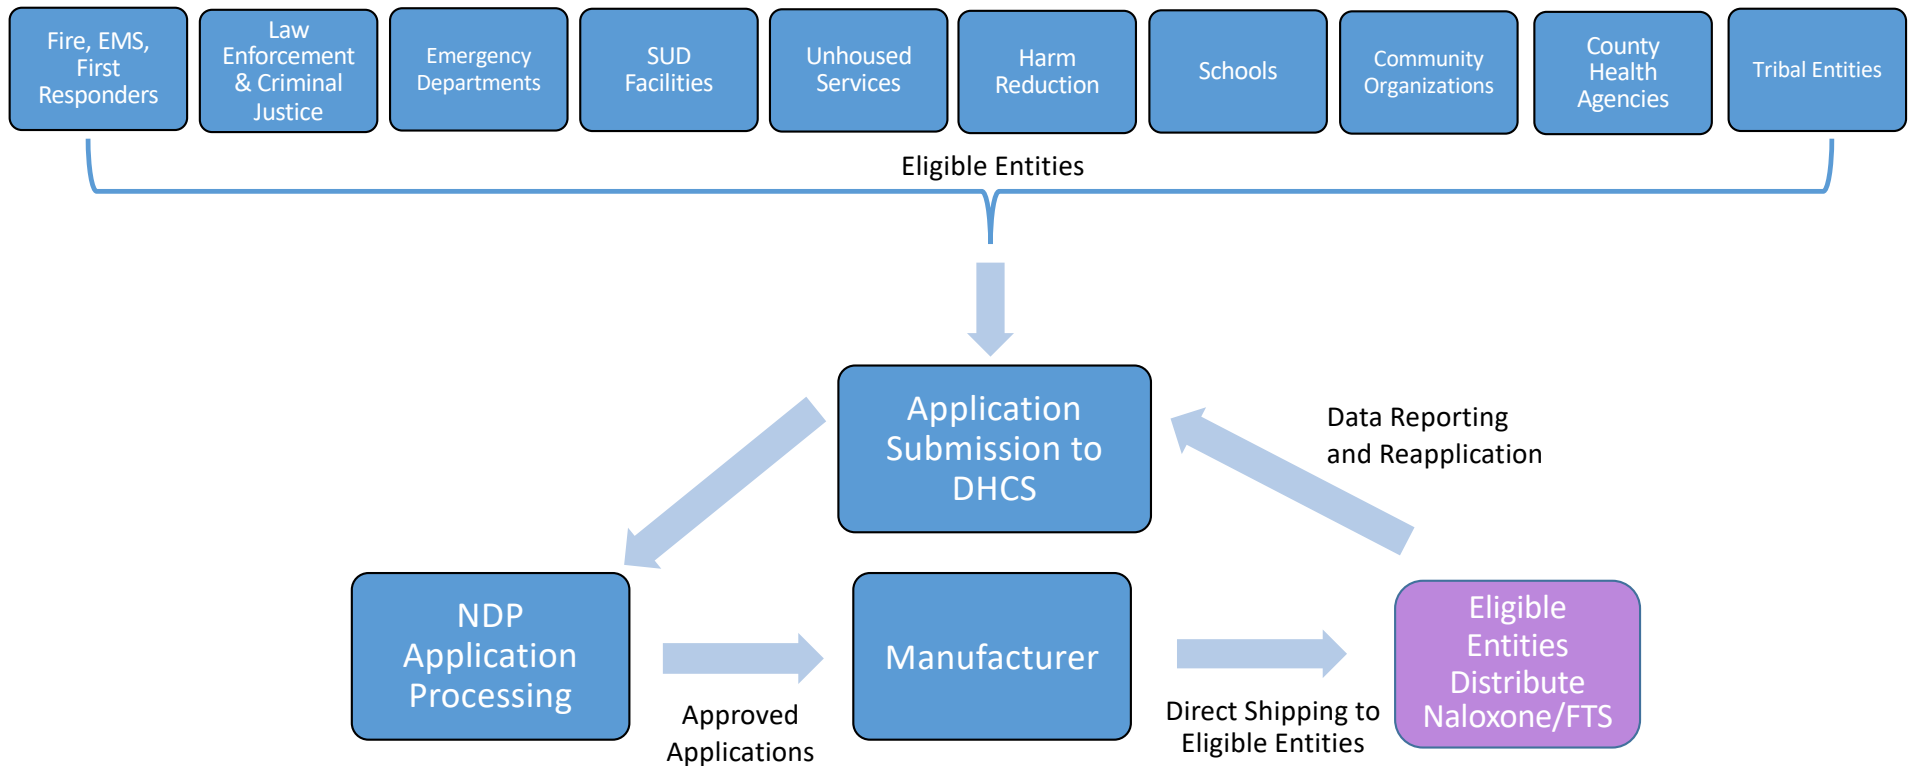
Fire, EMS, First Responders

Law Enforcement & Criminal Justice

Emergency Departments

SUD Facilities

Unhoused Services

Harm Reduction

Schools

Community Organizations

County Health Agencies

Tribal Entities

Eligible Entities

Application Submission to DHCS

Data Reporting and Reapplication

NDP Application Processing

Approved Applications

Manufacturer

Direct Shipping to Eligible Entities

Eligible Entities Distribute Naloxone/FTS